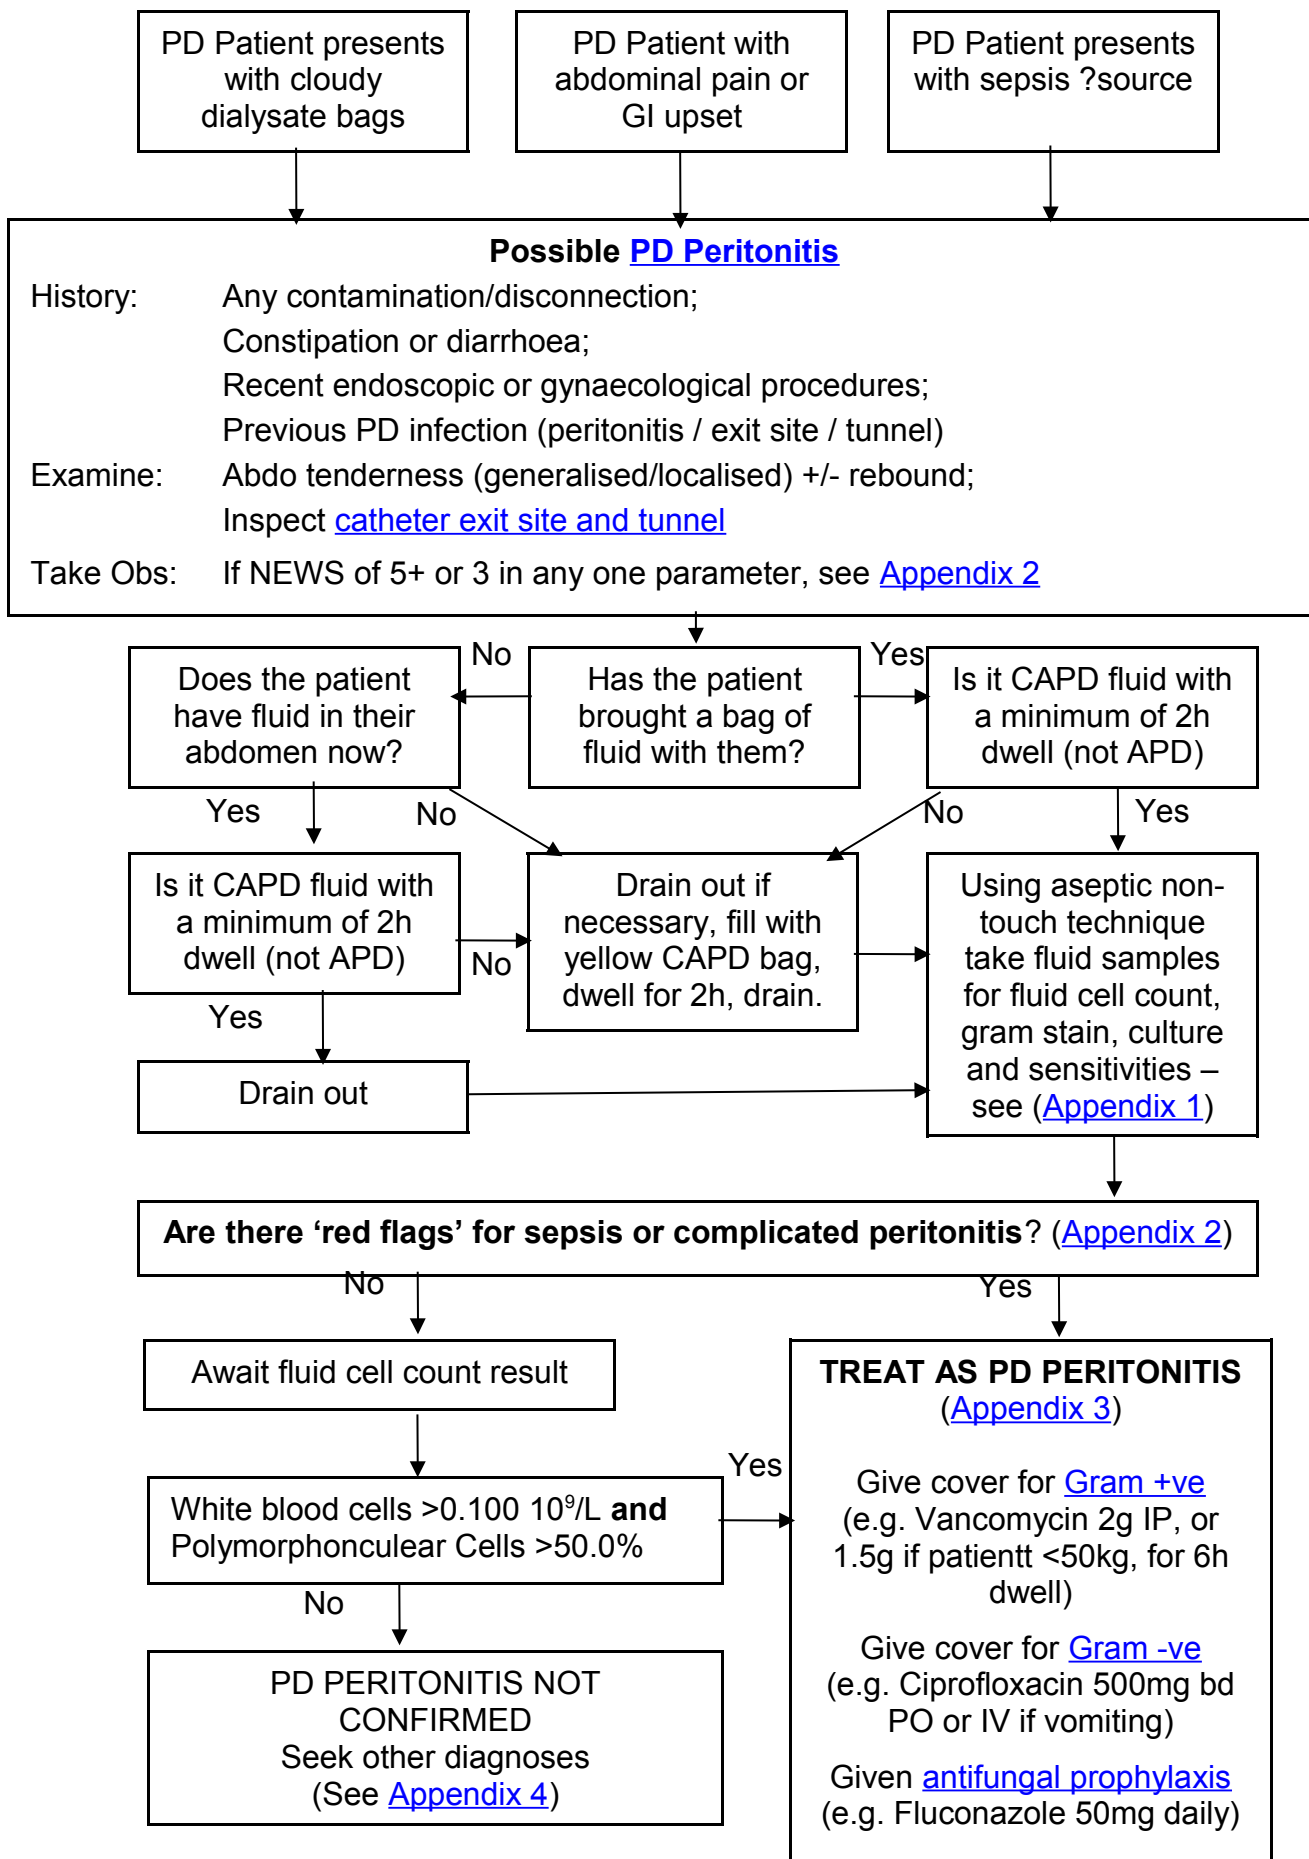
PD Patient presents with cloudy dialysate bags

PD Patient with abdominal pain or GI upset

PD Patient presents with sepsis ?source

**Possible PD Peritonitis**

History: Any contamination/disconnection;
Constipation or diarrhoea;
Recent endoscopic or gynaecological procedures;
Previous PD infection (peritonitis / exit site / tunnel)

Examine: Abdo tenderness (generalised/localised) +/- rebound;
Inspect catheter exit site and tunnel

Take Obs: If NEWS of 5+ or 3 in any one parameter, see Appendix 2

Has the patient brought a bag of fluid with them?

No

Does the patient have fluid in their abdomen now?

Yes

Is it CAPD fluid with a minimum of 2h dwell (not APD)

Yes

No

Is it CAPD fluid with a minimum of 2h dwell (not APD)

No

Drain out if necessary, fill with yellow CAPD bag, dwell for 2h, drain.

No

Yes

Using aseptic non-touch technique take fluid samples for fluid cell count, gram stain, culture and sensitivities – see (Appendix 1)

Yes

Drain out

**Are there 'red flags' for sepsis or complicated peritonitis**? (Appendix 2)

No

Yes

Await fluid cell count result

White blood cells >0.100 $10^9$/L **and** Polymorphonculear Cells >50.0%

Yes

No

PD PERITONITIS NOT CONFIRMED
Seek other diagnoses
(See Appendix 4)

**TREAT AS PD PERITONITIS**
(Appendix 3)

Give cover for Gram +ve
(e.g. Vancomycin 2g IP, or 1.5g if patientt <50kg, for 6h dwell)

Give cover for Gram -ve
(e.g. Ciprofloxacin 500mg bd PO or IV if vomiting)

Given antifungal prophylaxis
(e.g. Fluconazole 50mg daily)